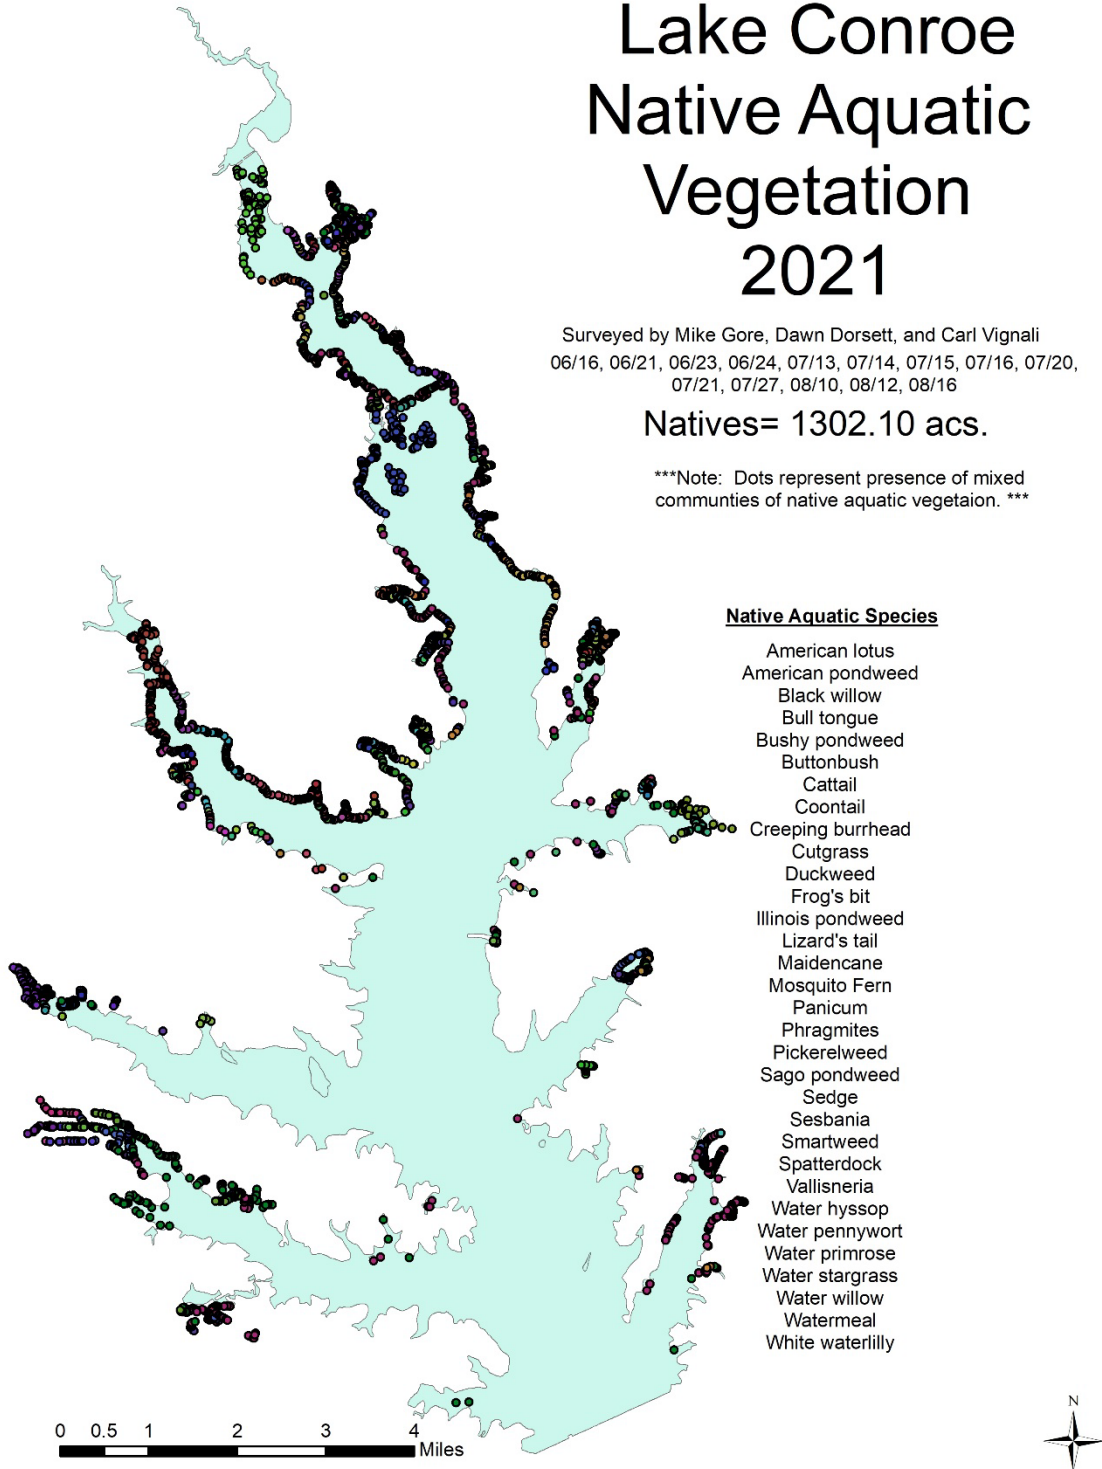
Lake Conroe
Native Aquatic
Vegetation
2021

Surveyed by Mike Gore, Dawn Dorsett, and Carl Vignali
06/16, 06/21, 06/23, 06/24, 07/13, 07/14, 07/15, 07/16, 07/20, 07/21, 07/27, 08/10, 08/12, 08/16

Natives= 1302.10 acs.

***Note: Dots represent presence of mixed communties of native aquatic vegetaion. ***

Native Aquatic Species

American lotus
American pondweed
Black willow
Bull tongue
Bushy pondweed
Buttonbush
Cattail
Coontail
Creeping burrhead
Cutgrass
Duckweed
Frog's bit
Illinois pondweed
Lizard's tail
Maidencane
Mosquito Fern
Panicum
Phragmites
Pickerelweed
Sago pondweed
Sedge
Sesbania
Smartweed
Spatterdock
Vallisneria
Water hyssop
Water pennywort
Water primrose
Water stargrass
Water willow
Watermeal
White waterlilly

0 0.5 1 2 3 4 Miles

N